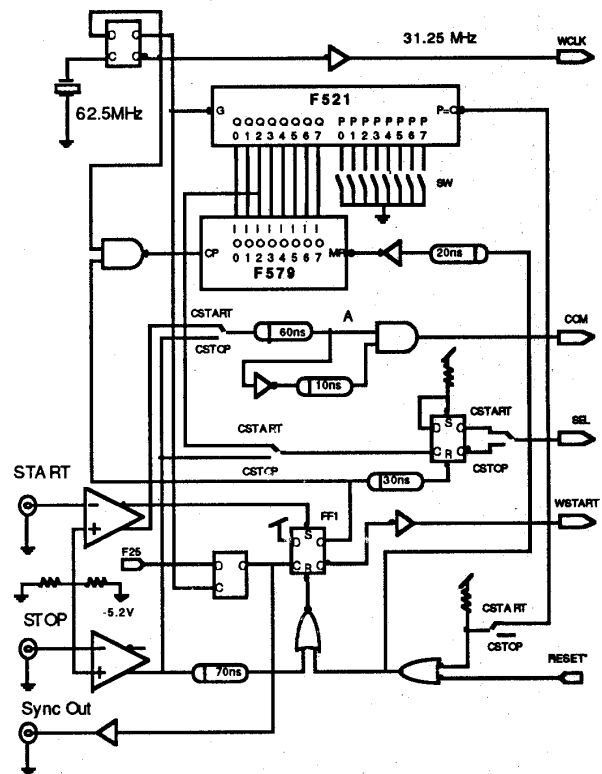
C
C
62.5MHz
31.25 MHz
WCLK
G
F521
Q Q Q Q Q Q Q Q
0 1 2 3 4 5 6 7
P P P P P P P P
0 1 2 3 4 5 6 7
P=Q
SW
CP
I I I I I I I I
0 0 0 0 0 0 0 0
0 1 2 3 4 5 6 7
MR
20ns
F579
CSTART
CSTOP
60ns
A
CCM
10ns
S
C
R
CSTART
CSTOP
SEL
CSTART
CSTOP
30ns
START
-
+
WSTART
FF1
S
C
R
F25
D
C
-5.2V
STOP
-
+
CSTART
CSTOP
70ns
RESET*
Sync Out